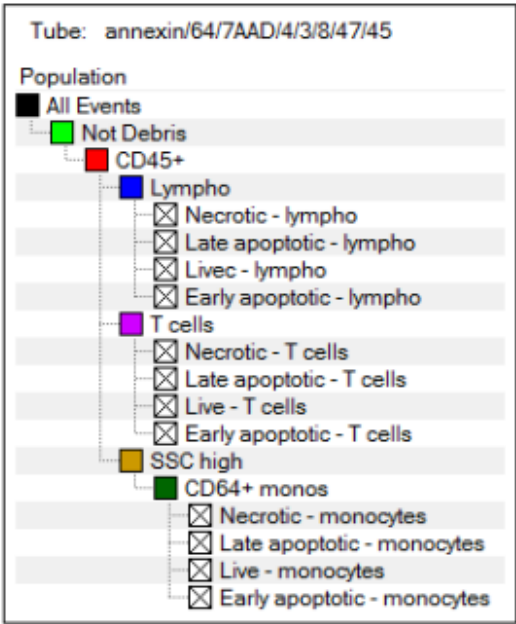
Tube: annexin/64/7AAD/4/3/8/47/45

Population
All Events
Not Debris
CD45+
Lympho
Necrotic - lympho
Late apoptotic - lympho
Livec - lympho
Early apoptotic - lympho
T cells
Necrotic - T cells
Late apoptotic - T cells
Live - T cells
Early apoptotic - T cells
SSC high
CD64+ monos
Necrotic - monocytes
Late apoptotic - monocytes
Live - monocytes
Early apoptotic - monocytes